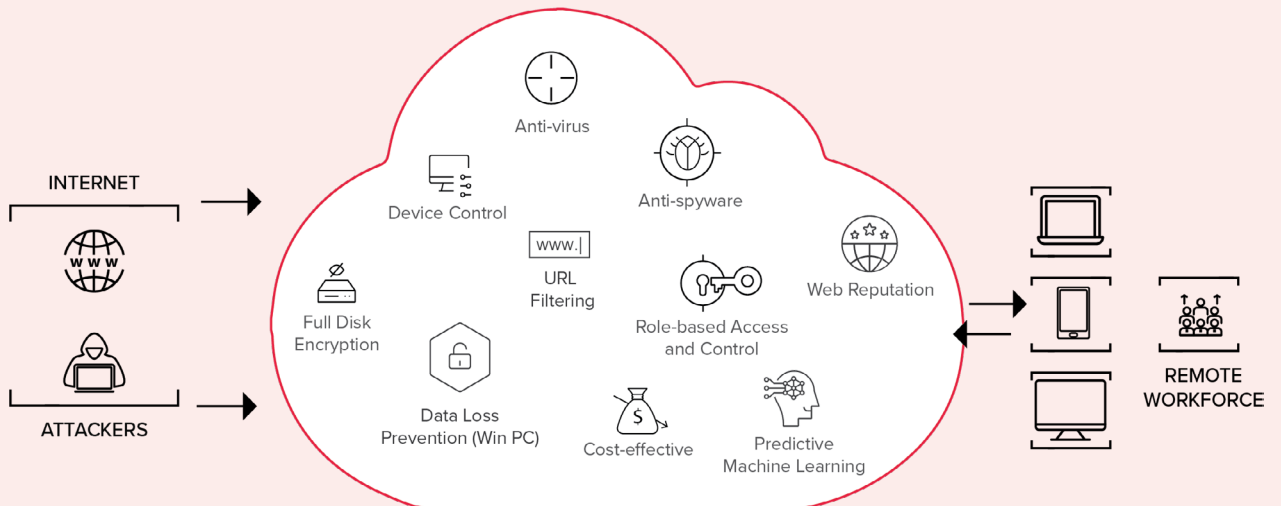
INTERNET

www

ATTACKERS

Anti-virus

Device Control

Anti-spyware

www.|

URL Filtering

Web Reputation

Full Disk Encryption

Role-based Access and Control

Data Loss Prevention (Win PC)

$

Cost-effective

Predictive Machine Learning

REMOTE WORKFORCE